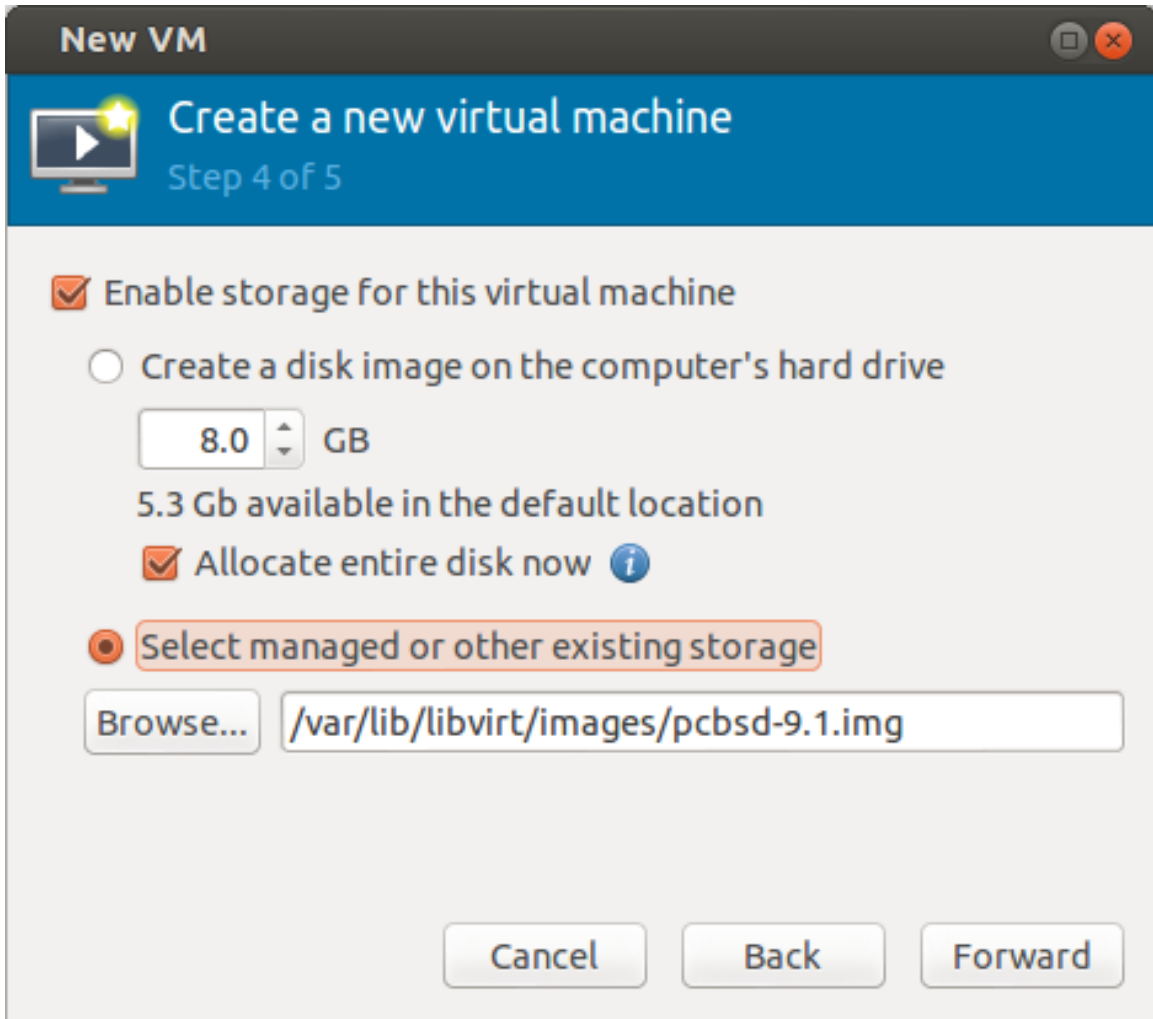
New VM

Create a new virtual machine
Step 4 of 5

Enable storage for this virtual machine

Create a disk image on the computer's hard drive

8.0 GB

5.3 Gb available in the default location

Allocate entire disk now

Select managed or other existing storage

Browse... /var/lib/libvirt/images/pcbsd-9.1.img

Cancel Back Forward